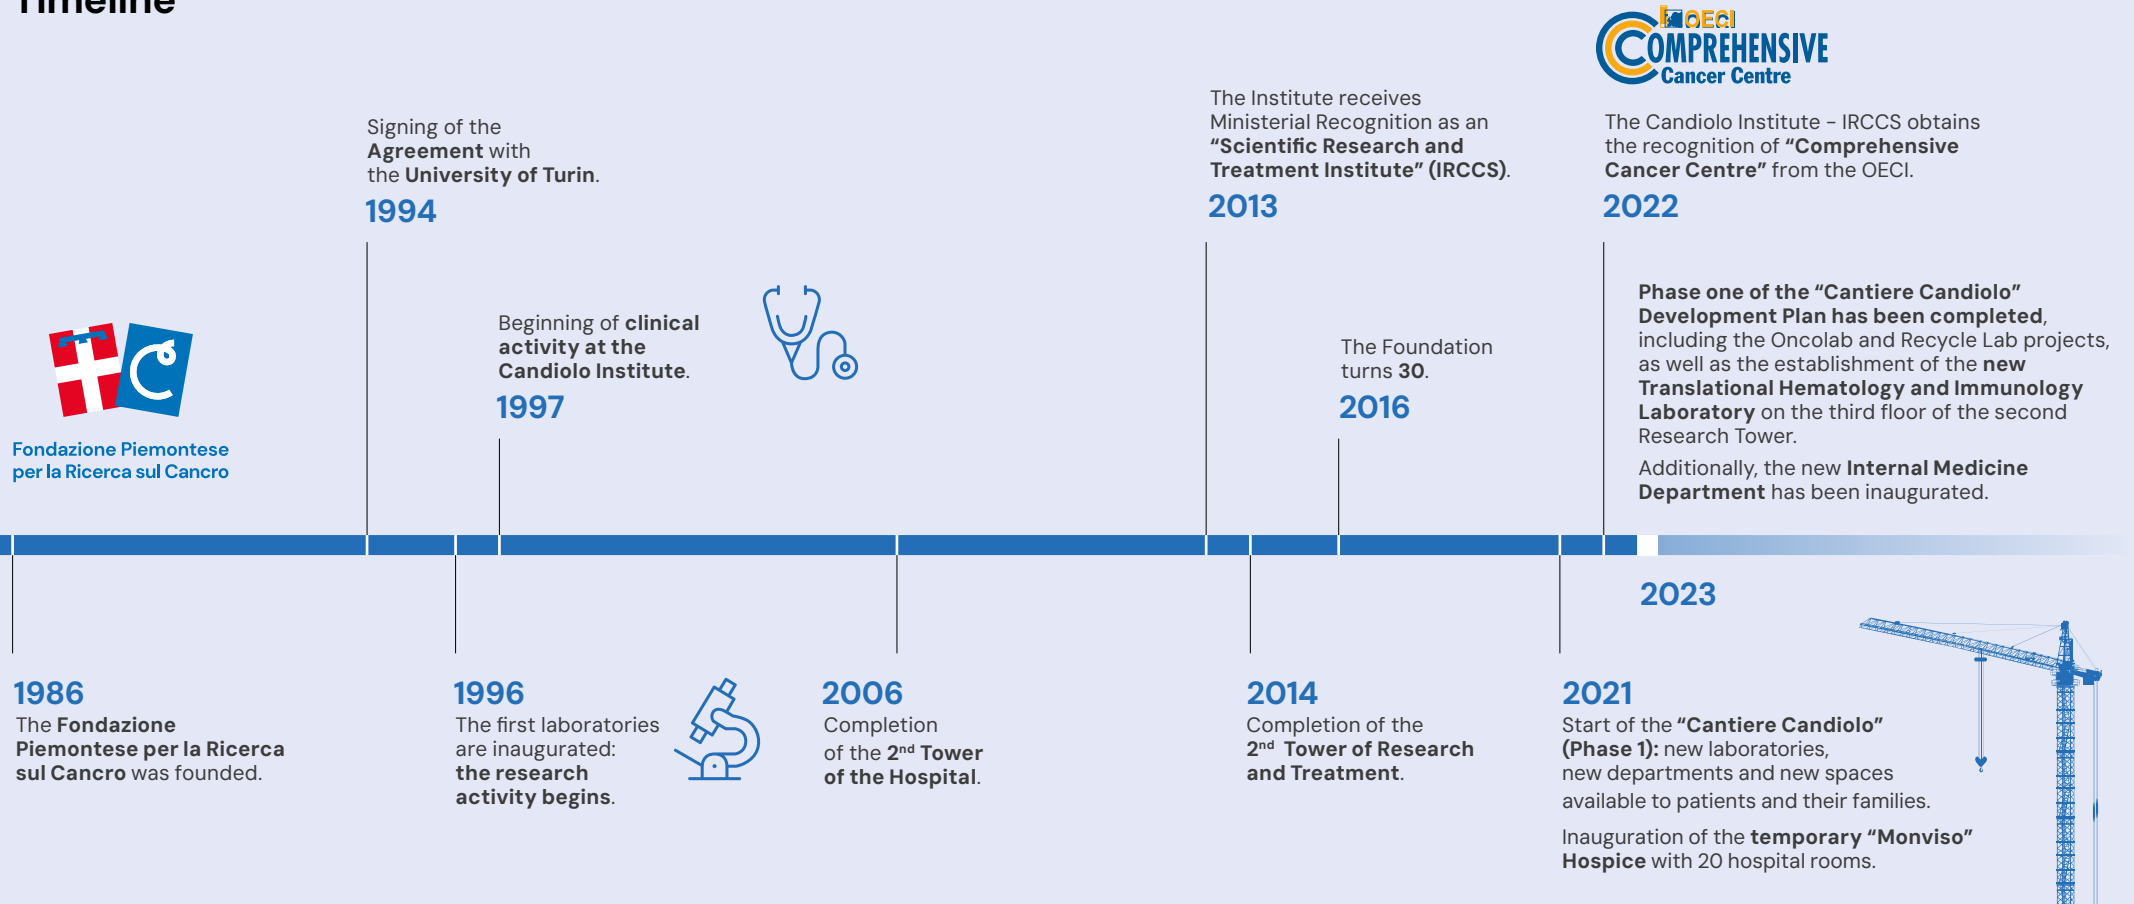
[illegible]

Fondazione Piemontese per la Ricerca sul Cancro

Signing of the Agreement with the University of Turin.
1994

Beginning of clinical activity at the Candiolo Institute.
1997

The Institute receives Ministerial Recognition as an "Scientific Research and Treatment Institute" (IRCCS).
2013

The Foundation turns 30.
2016

OECI
COMPREHENSIVE
Cancer Centre

The Candiolo Institute – IRCCS obtains the recognition of "Comprehensive Cancer Centre" from the OECI.
2022

Phase one of the "Cantiere Candiolo" Development Plan has been completed, including the Oncolab and Recycle Lab projects, as well as the establishment of the new Translational Hematology and Immunology Laboratory on the third floor of the second Research Tower.

Additionally, the new Internal Medicine Department has been inaugurated.

2023

1986
The Fondazione Piemontese per la Ricerca sul Cancro was founded.

1996
The first laboratories are inaugurated: the research activity begins.

2006
Completion of the 2$^{nd}$ Tower of the Hospital.

2014
Completion of the 2$^{nd}$ Tower of Research and Treatment.

2021
Start of the "Cantiere Candiolo" (Phase 1): new laboratories, new departments and new spaces available to patients and their families.

Inauguration of the temporary "Monviso" Hospice with 20 hospital rooms.